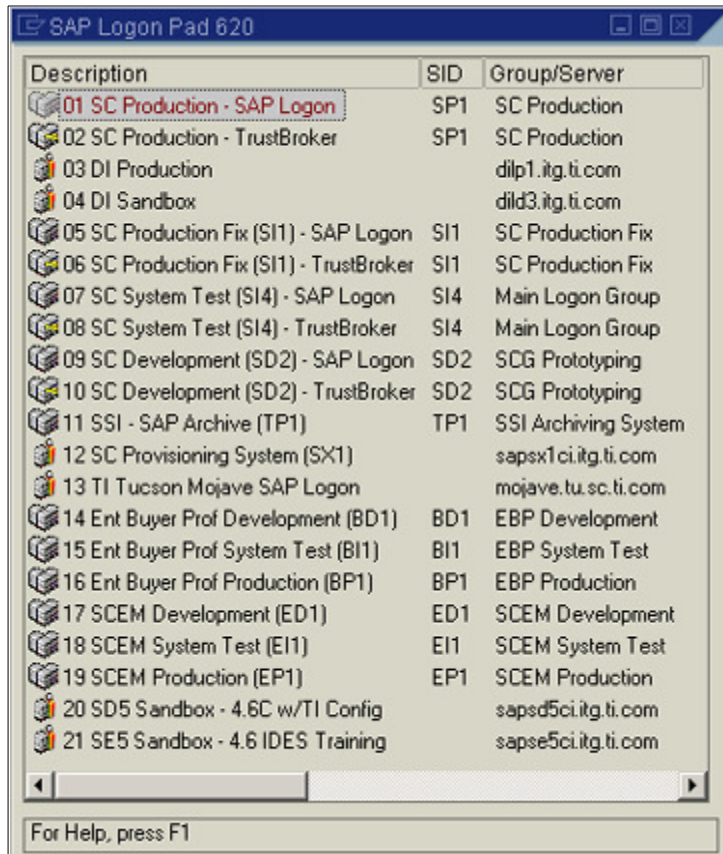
SAP Logon Pad 620

| Description | SID | Group/Server |
|---|---|---|
| 01 SC Production - SAP Logon | SP1 | SC Production |
| 02 SC Production - TrustBroker | SP1 | SC Production |
| 03 DI Production | | dilp1.itg.ti.com |
| 04 DI Sandbox | | dild3.itg.ti.com |
| 05 SC Production Fix (SI1) - SAP Logon | SI1 | SC Production Fix |
| 06 SC Production Fix (SI1) - TrustBroker | SI1 | SC Production Fix |
| 07 SC System Test (SI4) - SAP Logon | SI4 | Main Logon Group |
| 08 SC System Test (SI4) - TrustBroker | SI4 | Main Logon Group |
| 09 SC Development (SD2) - SAP Logon | SD2 | SCG Prototyping |
| 10 SC Development (SD2) - TrustBroker | SD2 | SCG Prototyping |
| 11 SSI - SAP Archive (TP1) | TP1 | SSI Archiving System |
| 12 SC Provisioning System (SX1) | | sapsx1ci.itg.ti.com |
| 13 TI Tucson Mojave SAP Logon | | mojave.tu.sc.ti.com |
| 14 Ent Buyer Prof Development (BD1) | BD1 | EBP Development |
| 15 Ent Buyer Prof System Test (BI1) | BI1 | EBP System Test |
| 16 Ent Buyer Prof Production (BP1) | BP1 | EBP Production |
| 17 SCEM Development (ED1) | ED1 | SCEM Development |
| 18 SCEM System Test (EI1) | EI1 | SCEM System Test |
| 19 SCEM Production (EP1) | EP1 | SCEM Production |
| 20 SD5 Sandbox - 4.6C w/TI Config | | sapsd5ci.itg.ti.com |
| 21 SE5 Sandbox - 4.6 IDES Training | | sapse5ci.itg.ti.com |

For Help, press F1